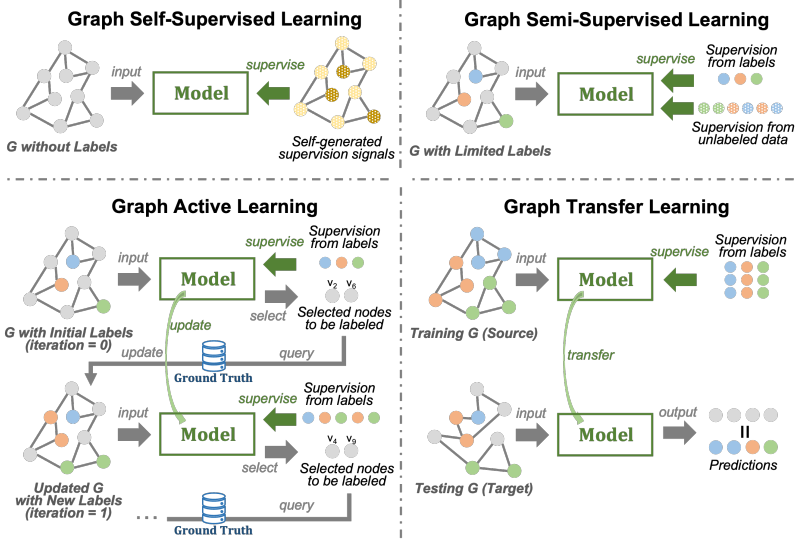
Graph Self-Supervised Learning

input

Model

supervise

G without Labels

Self-generated supervision signals

Graph Semi-Supervised Learning

input

Model

supervise

Supervision from labels

Supervision from unlabeled data

G with Limited Labels

Graph Active Learning

input

Model

supervise

Supervision from labels

$v_2$ $v_6$

select

Selected nodes to be labeled

G with Initial Labels (iteration = 0)

update

update

query

Ground Truth

input

Model

supervise

Supervision from labels

$v_4$ $v_9$

select

Selected nodes to be labeled

Updated G with New Labels (iteration = 1)

...

query

Ground Truth

Graph Transfer Learning

input

Model

supervise

Supervision from labels

Training G (Source)

transfer

input

Model

output

=

Predictions

Testing G (Target)